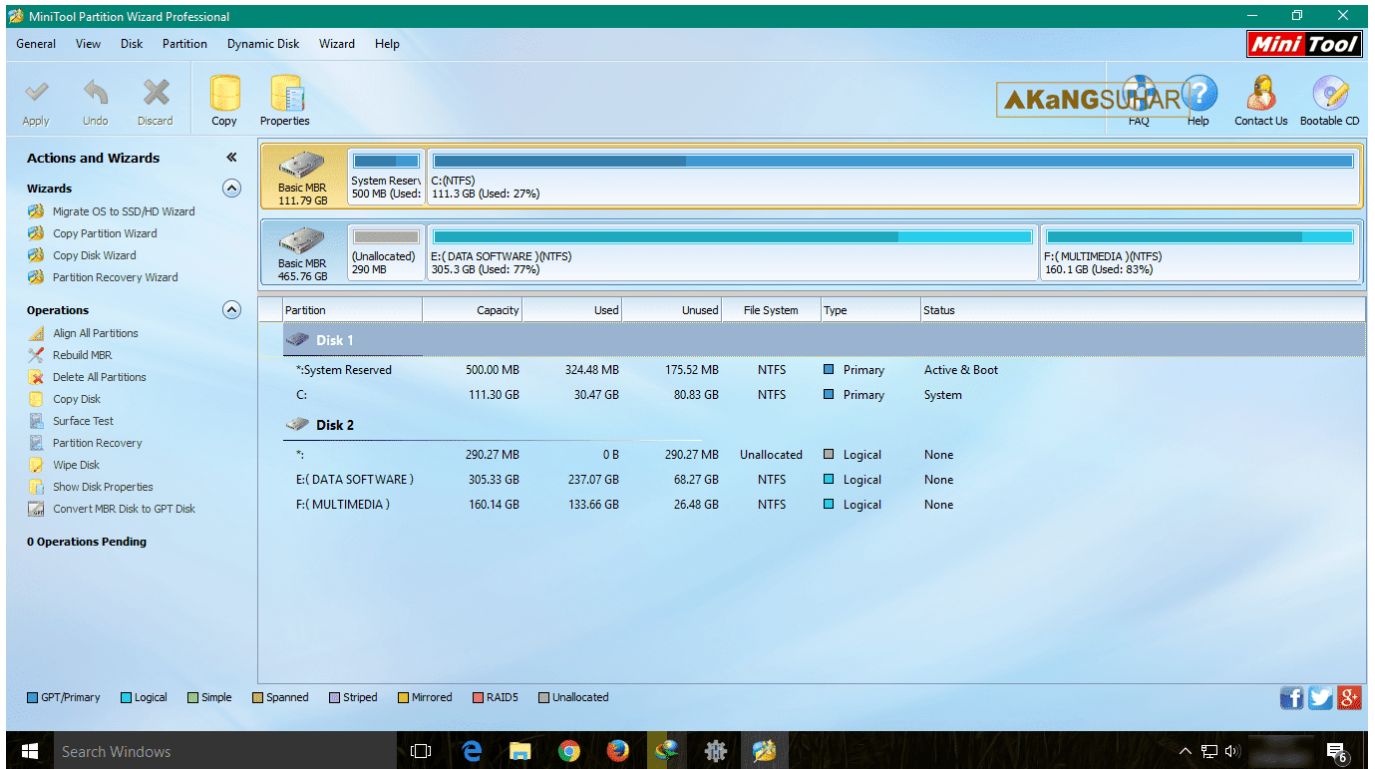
MiniTool Partition Wizard Professional

General View Disk Partition Dynamic Disk Wizard Help

Mini Tool

Apply Undo Discard Copy Properties

AKaNGSUHAR

FAQ Help Contact Us Bootable CD

Actions and Wizards

Wizards

Migrate OS to SSD/HD Wizard
Copy Partition Wizard
Copy Disk Wizard
Partition Recovery Wizard

Operations

Align All Partitions
Rebuild MBR
Delete All Partitions
Copy Disk
Surface Test
Partition Recovery
Wipe Disk
Show Disk Properties
Convert MBR Disk to GPT Disk

0 Operations Pending

Basic MBR 111.79 GB | System Reserv 500 MB (Used: | C:(NTFS) 111.3 GB (Used: 27%)

Basic MBR 465.76 GB | (Unallocated) 290 MB | E:( DATA SOFTWARE )(NTFS) 305.3 GB (Used: 77%) | F:( MULTIMEDIA )(NTFS) 160.1 GB (Used: 83%)

| Partition | Capacity | Used | Unused | File System | Type | Status |
|---|---|---|---|---|---|---|
| Disk 1 | | | | | | |
| *:System Reserved | 500.00 MB | 324.48 MB | 175.52 MB | NTFS | Primary | Active & Boot |
| C: | 111.30 GB | 30.47 GB | 80.83 GB | NTFS | Primary | System |
| Disk 2 | | | | | | |
| *: | 290.27 MB | 0 B | 290.27 MB | Unallocated | Logical | None |
| E:( DATA SOFTWARE ) | 305.33 GB | 237.07 GB | 68.27 GB | NTFS | Logical | None |
| F:( MULTIMEDIA ) | 160.14 GB | 133.66 GB | 26.48 GB | NTFS | Logical | None |

GPT/Primary Logical Simple Spanned Striped Mirrored RAID5 Unallocated

Search Windows